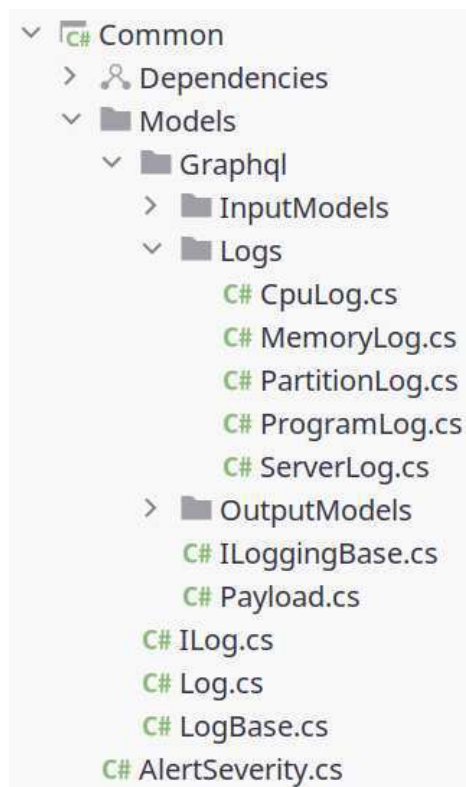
C# Common
Dependencies
Models
Graphql
InputModels
Logs
C# CpuLog.cs
C# MemoryLog.cs
C# PartitionLog.cs
C# ProgramLog.cs
C# ServerLog.cs
OutputModels
C# ILoggingBase.cs
C# Payload.cs
C# ILog.cs
C# Log.cs
C# LogBase.cs
C# AlertSeverity.cs